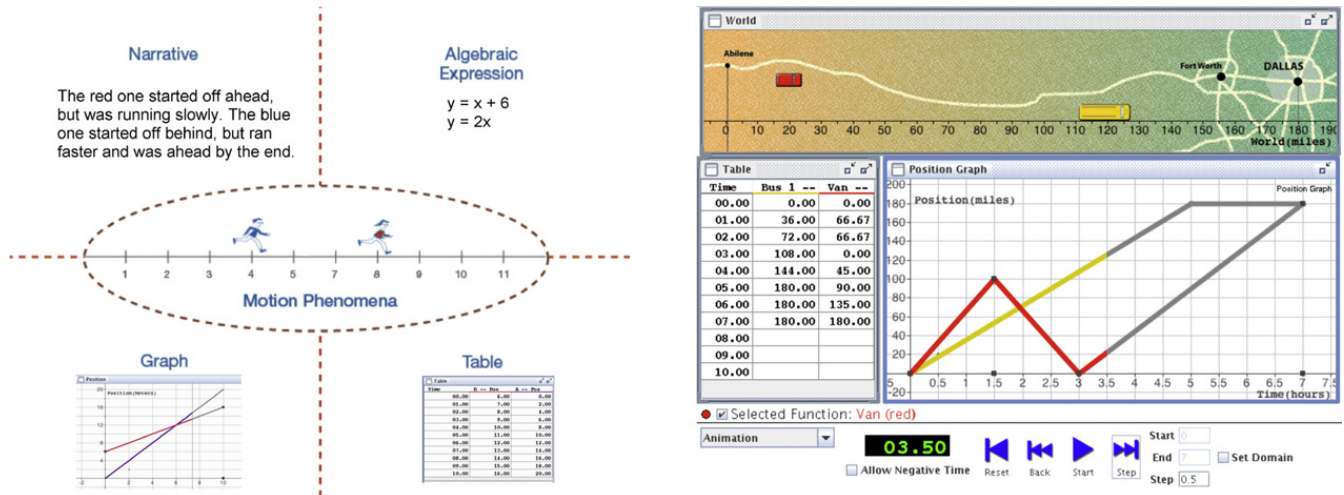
Narrative

The red one started off ahead, but was running slowly. The blue one started off behind, but ran faster and was ahead by the end.

Algebraic Expression

y = x + 6
y = 2x

1 2 3 4 5 7 8 9 10 11

Motion Phenomena

Graph

Position

Table

World

Abilene

Fort Worth

DALLAS

0 10 20 30 40 50 60 70 80 90 100 110 120 130 140 150 160 170 180 190

World(miles)

Table

| Time | Bus 1 -- | Van -- |
|---|---|---|
| 00.00 | 0.00 | 0.00 |
| 01.00 | 36.00 | 66.67 |
| 02.00 | 72.00 | 66.67 |
| 03.00 | 108.00 | 0.00 |
| 04.00 | 144.00 | 45.00 |
| 05.00 | 180.00 | 90.00 |
| 06.00 | 180.00 | 135.00 |
| 07.00 | 180.00 | 180.00 |
| 08.00 | | |
| 09.00 | | |
| 10.00 | | |

Position Graph

Position(miles)

Position Graph

200 180 160 140 120 100 80 60 40 20 0 -20

-.5 0 .5 1 1.5 2 2.5 3 3.5 4 4.5 5 5.5 6 6.5 7 7.5

Time(hours)

Selected Function: Van (red)

Animation

03.50

Allow Negative Time

Reset Back Start Step

Start 0
End 7
Step 0.5

Set Domain